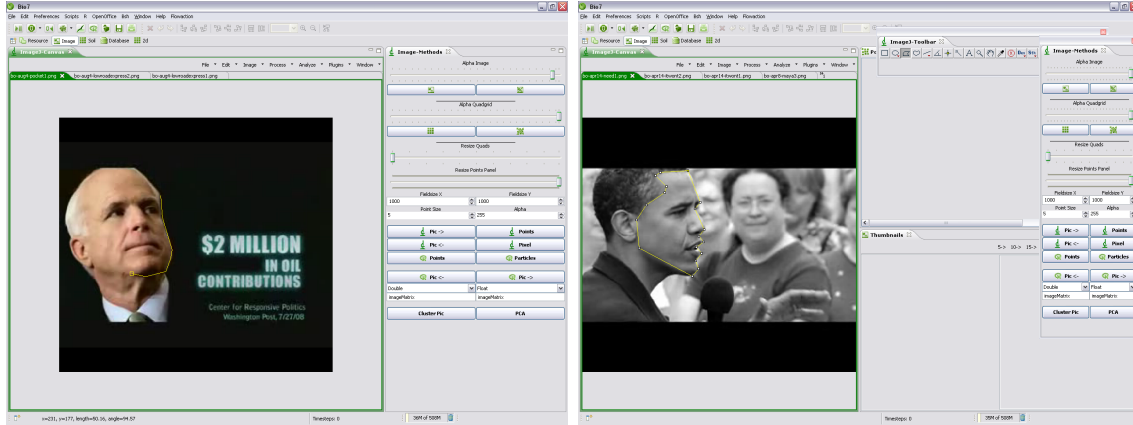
Bio7
File Edit Preferences Scripts R OpenOffice Bsh Window Help Flowaction
Resource Image Soil Database 2d
ImageJ-Canvas
File Edit Image Process Analyze Plugins Window
bo-aug4-pocket1.png bo-aug4-lowroadexpress2.png bo-aug4-lowroadexpress1.png
$2 MILLION
IN OIL
CONTRIBUTIONS
Center for Responsive Politics
Washington Post, 7/27/08
Image-Methods
Alpha Image
Alpha Quadgrid
Resize Quads
Resize Points Panel
Fieldsize X
Fieldsize Y
1000
1000
Point Size
Alpha
5
255
Pic ->
Points
Pic <-
Pixel
Points
Particles
Pic <-
Pic ->
Double
Float
imageMatrix
imageMatrix
Cluster Pic
PCA
x=231, y=177, length=90.16, angle=94.57
Timesteps: 0
36M of 508M

Bio7
File Edit Preferences Scripts R OpenOffice Bsh Window Help Flowaction
Resource Image Soil Database 2d
ImageJ-Canvas
ImageJ-Toolbar
File Edit Image Process Analyze Plugins Window
bo-apr14-mood1.png bo-apr14-itvent2.png bo-apr14-itvent1.png bo-apr8-mayo2.png
Thumbnails
5-> 10-> 15->
Image-Methods
Alpha Image
Alpha Quadgrid
Resize Quads
Resize Points Panel
Fieldsize X
Fieldsize Y
1000
1000
Point Size
Alpha
5
255
Pic ->
Points
Pic <-
Pixel
Points
Particles
Pic <-
Pic ->
Double
Float
imageMatrix
imageMatrix
Cluster Pic
PCA
Timesteps: 0
35M of 508M